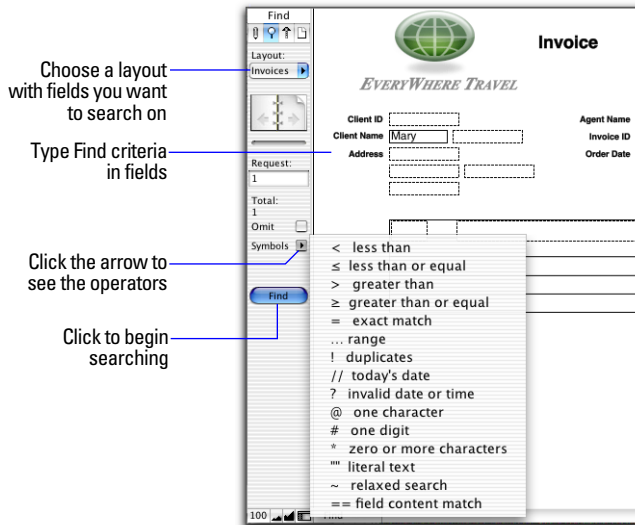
Choose a layout with fields you want to search on

Type Find criteria in fields

Click the arrow to see the operators

Click to begin searching

Find

Layout:

Invoices

Request:

1

Total:

1

Omit

Symbols

Find

100

Find

EVERYWHERE TRAVEL

Invoice

Client ID

Client Name Mary

Address

Agent Name

Invoice ID

Order Date

< less than

≤ less than or equal

> greater than

≥ greater than or equal

= exact match

... range

! duplicates

// today's date

? invalid date or time

@ one character

# one digit

* zero or more characters

"" literal text

~ relaxed search

== field content match